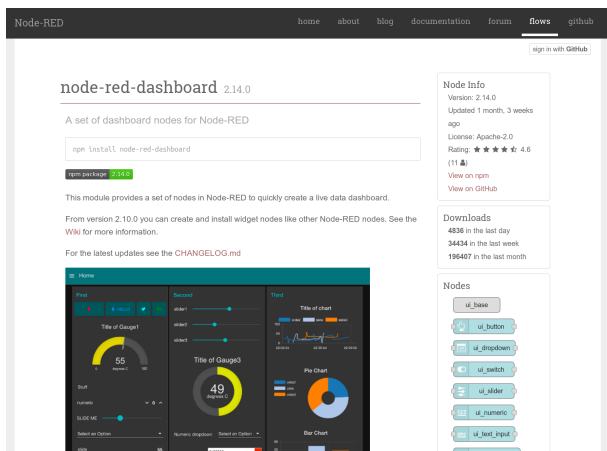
Node-RED

home about blog documentation forum flows github

sign in with GitHub

node-red-dashboard 2.14.0

A set of dashboard nodes for Node-RED

npm install node-red-dashboard

npm package 2.14.0

This module provides a set of nodes in Node-RED to quickly create a live data dashboard.

From version 2.10.0 you can create and install widget nodes like other Node-RED nodes. See the Wiki for more information.

For the latest updates see the CHANGELOG.md

Home

First

Second

Third

Title of Gauge1

55

slider1

slider2

slider3

Title of chart

Title of Gauge3

49

degrees C

Pie Chart

Stuff

numeric

SLIDE ME

Select an Option

Numeric dropdown

Select an Option

Bar Chart

Node Info

Version: 2.14.0

Updated 1 month, 3 weeks ago

License: Apache-2.0

Rating: ★★★★☆ 4.6

(11 )

View on npm

View on GitHub

Downloads

4836 in the last day

34434 in the last week

196407 in the last month

Nodes

ui_base

ui_button

ui_dropdown

ui_switch

ui_slider

ui_numeric

ui_text_input